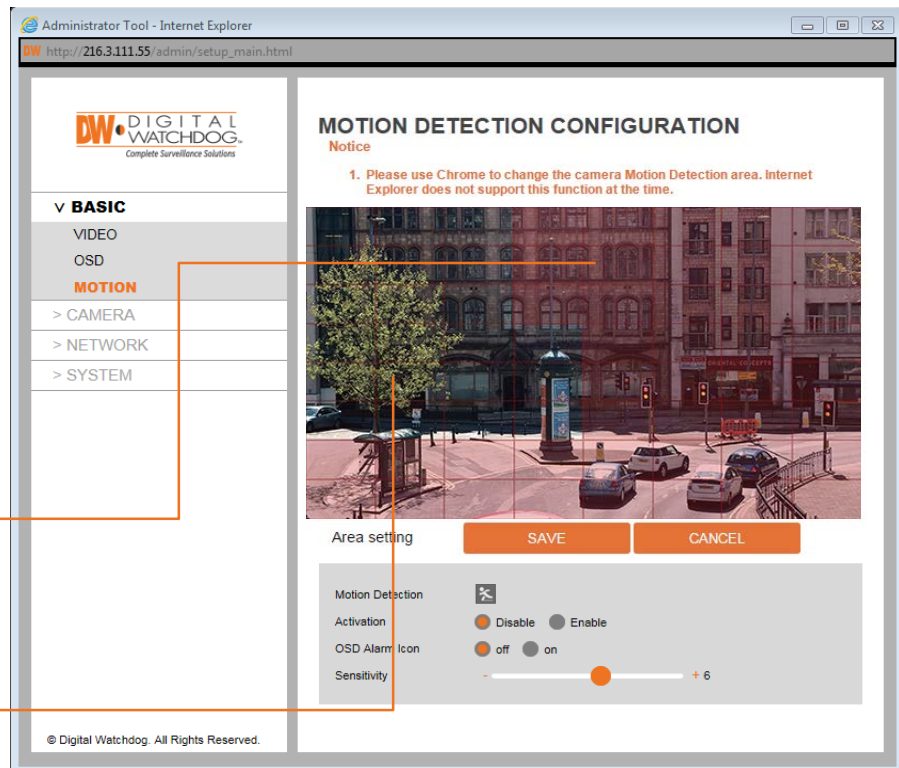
Administrator Tool - Internet Explorer

DW http://216.3.111.55/admin/setup_main.html

DW DIGITAL WATCHDOG. Complete Surveillance Solutions

V BASIC
VIDEO
OSD
MOTION
> CAMERA
> NETWORK
> SYSTEM

© Digital Watchdog. All Rights Reserved.

MOTION DETECTION CONFIGURATION

Notice

1. Please use Chrome to change the camera Motion Detection area. Internet Explorer does not support this function at the time.

Area setting SAVE CANCEL

Motion Detection
Activation Disable Enable
OSD Alarm Icon off on
Sensitivity - + 6